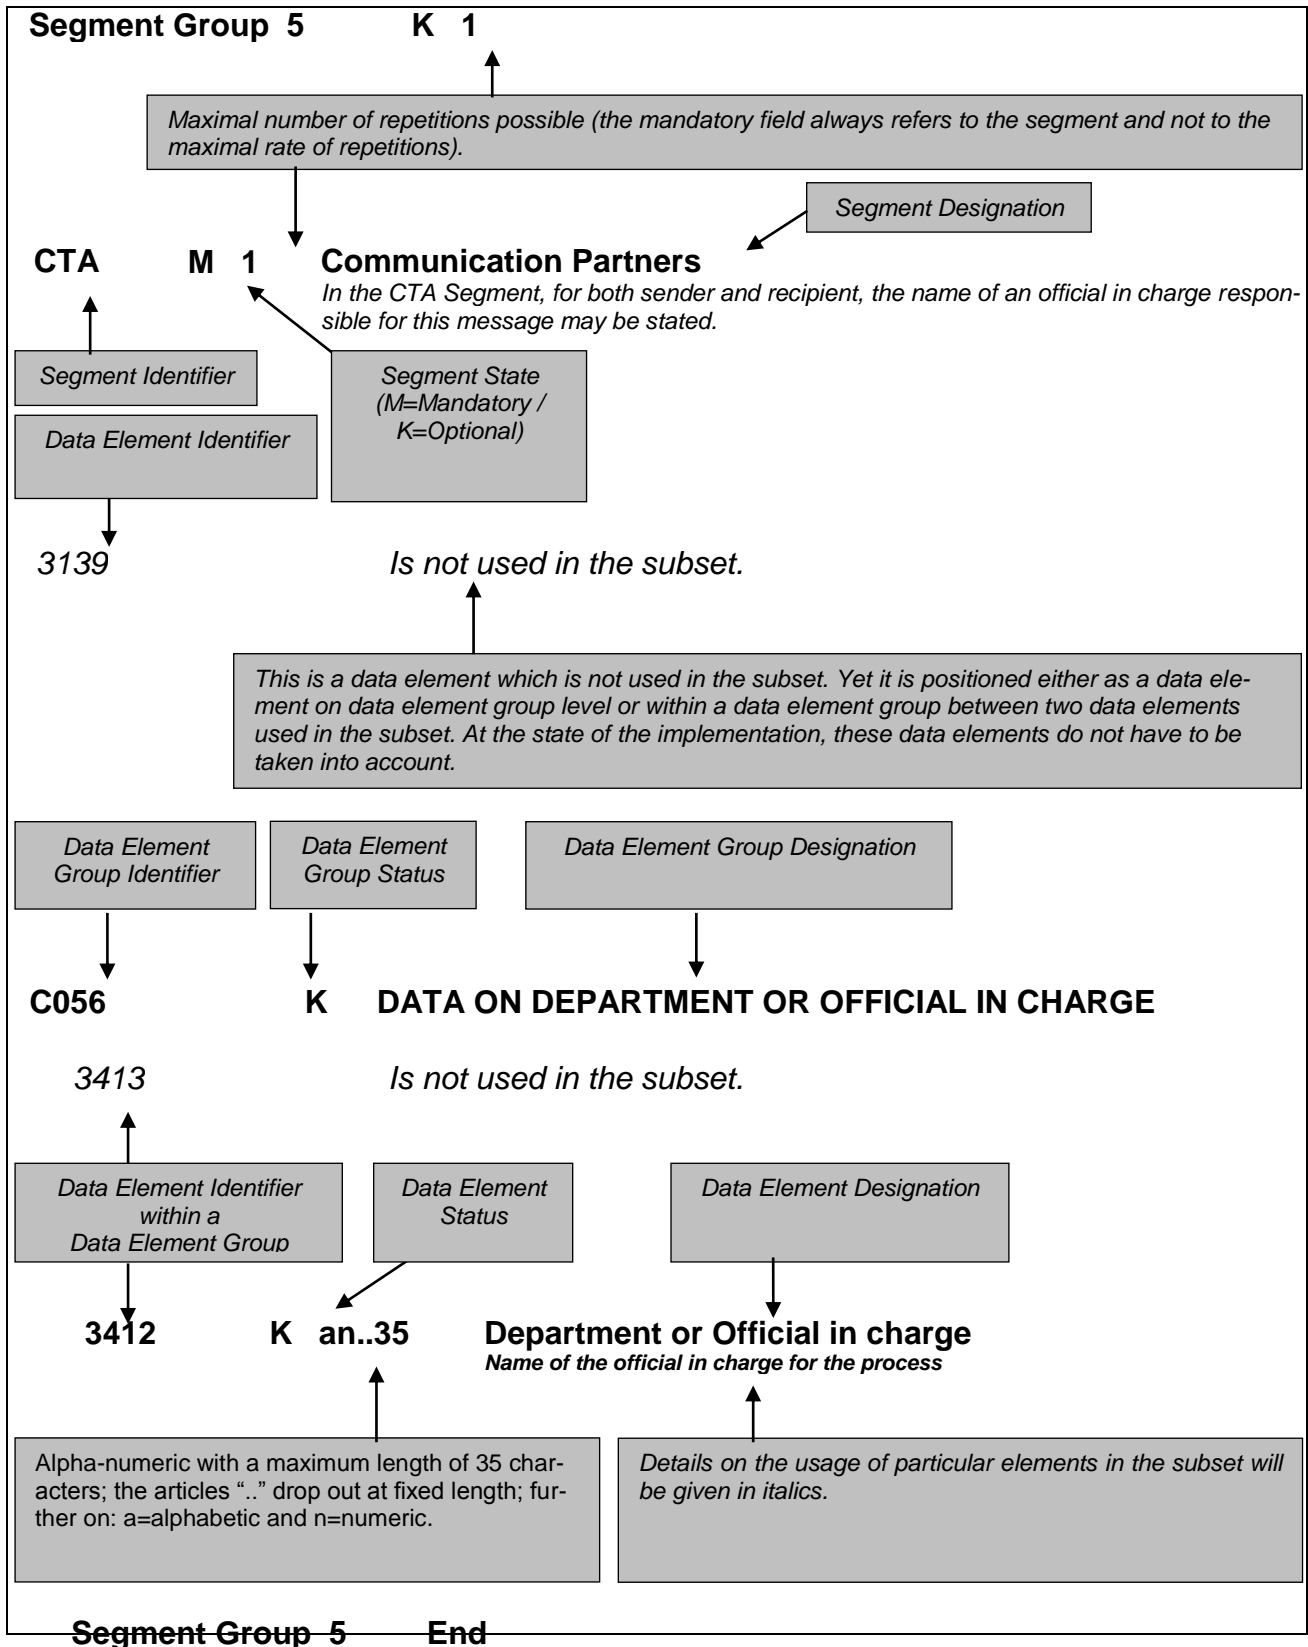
Segment Group 5 K 1

Maximal number of repetitions possible (the mandatory field always refers to the segment and not to the maximal rate of repetitions).

Segment Designation

CTA M 1 Communication Partners

In the CTA Segment, for both sender and recipient, the name of an official in charge responsible for this message may be stated.

Segment Identifier

Segment State (M=Mandatory / K=Optional)

Data Element Identifier

3139 Is not used in the subset.

This is a data element which is not used in the subset. Yet it is positioned either as a data element on data element group level or within a data element group between two data elements used in the subset. At the state of the implementation, these data elements do not have to be taken into account.

Data Element Group Identifier

Data Element Group Status

Data Element Group Designation

C056 K DATA ON DEPARTMENT OR OFFICIAL IN CHARGE

3413 Is not used in the subset.

Data Element Identifier within a Data Element Group

Data Element Status

Data Element Designation

3412 K an..35 Department or Official in charge

Name of the official in charge for the process

Alpha-numeric with a maximum length of 35 characters; the articles ".." drop out at fixed length; further on: a=alphabetic and n=numeric.

Details on the usage of particular elements in the subset will be given in italics.

Segment Group 5 End